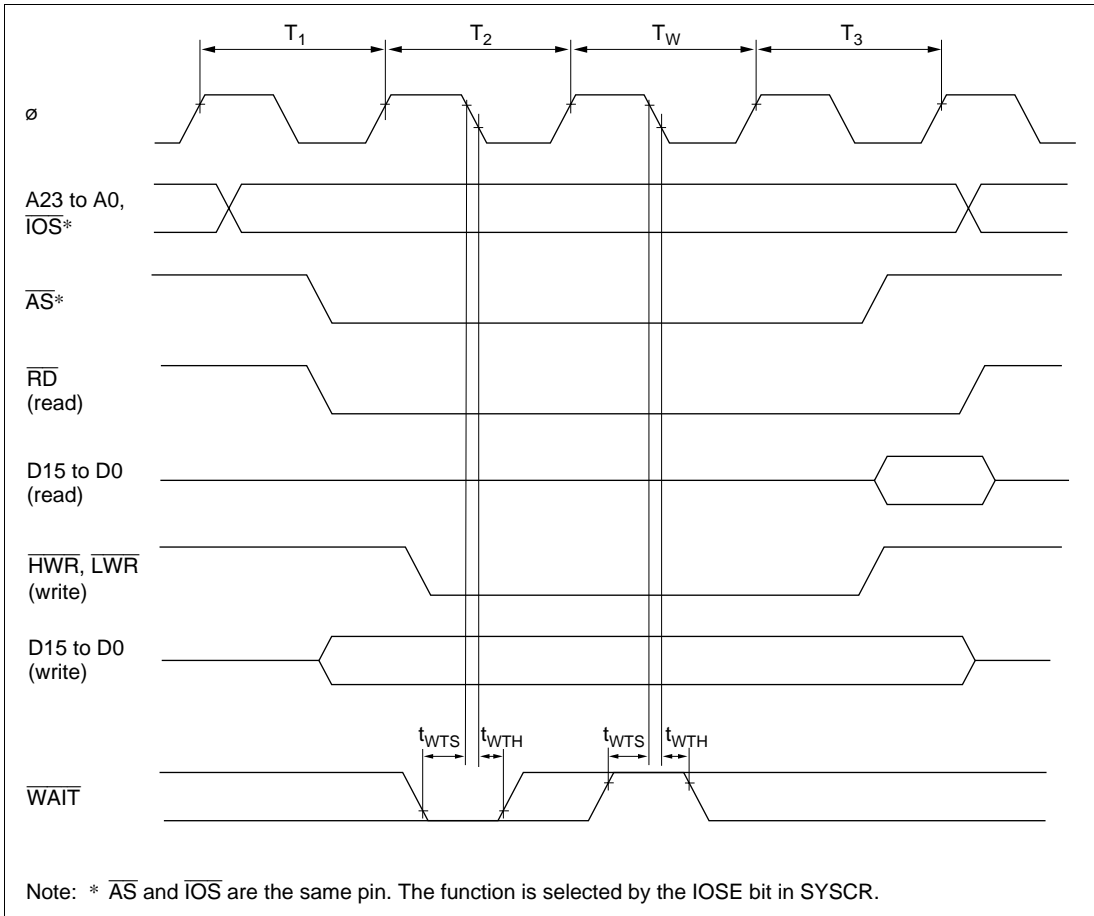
$T_1$ $T_2$ $T_W$ $T_3$

ø

A23 to A0, $\overline{IOS}$*

$\overline{AS}$*

$\overline{RD}$ (read)

D15 to D0 (read)

$\overline{HWR}$, $\overline{LWR}$ (write)

D15 to D0 (write)

$t_{WTS}$ $t_{WTH}$ $t_{WTS}$ $t_{WTH}$

$\overline{WAIT}$

Note: * $\overline{AS}$ and $\overline{IOS}$ are the same pin. The function is selected by the IOSE bit in SYSCR.